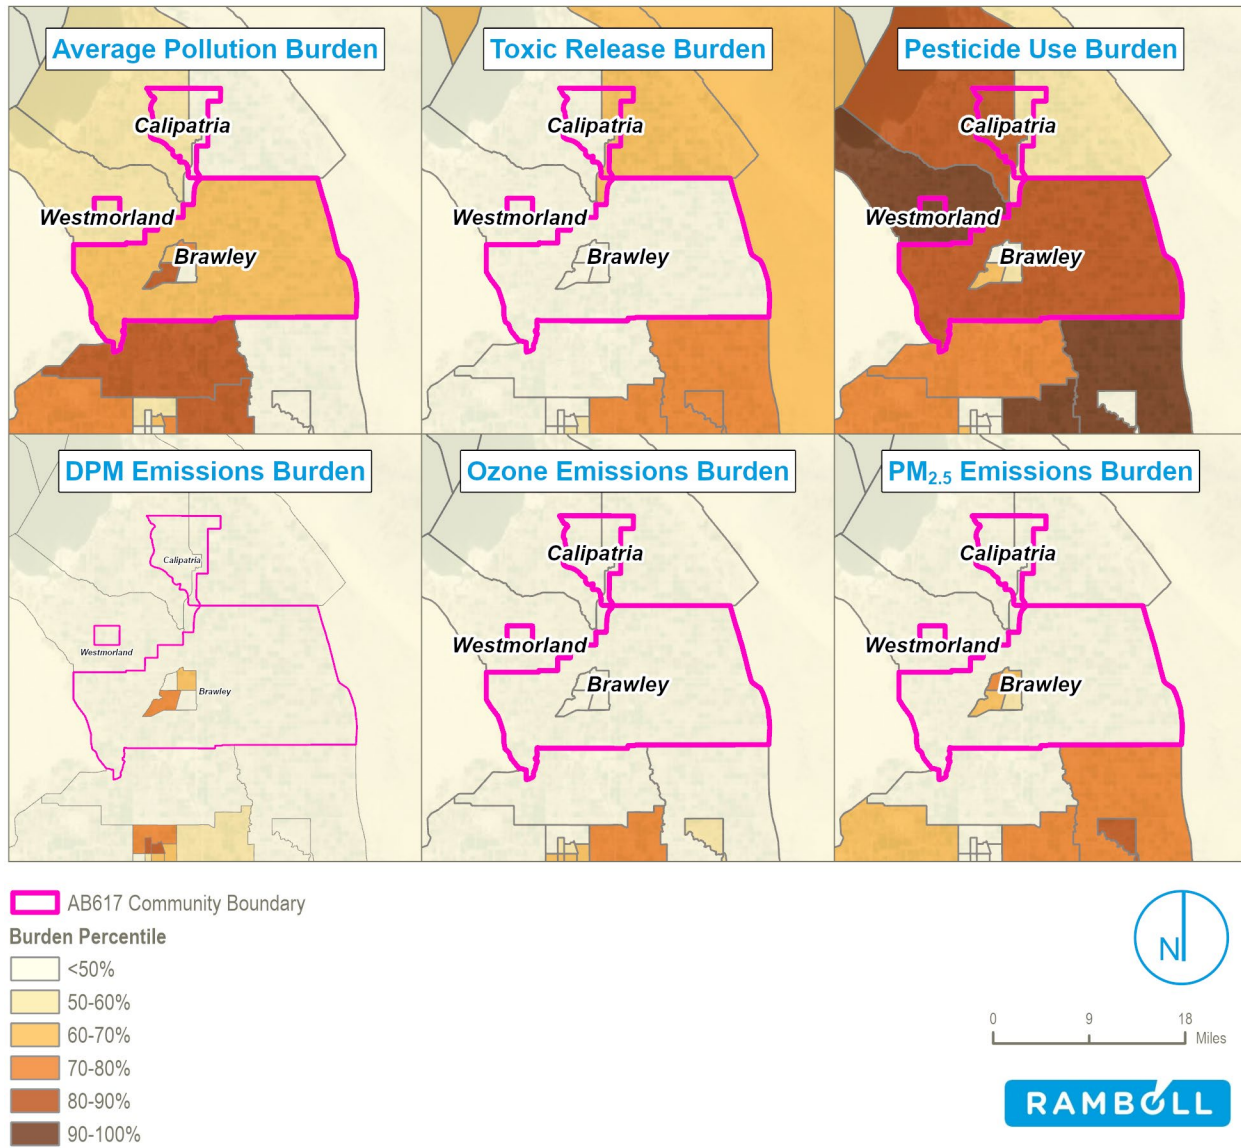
Average Pollution Burden
Calipatria
Westmorland
Brawley

Toxic Release Burden
Calipatria
Westmorland
Brawley

Pesticide Use Burden
Calipatria
Westmorland
Brawley

DPM Emissions Burden
Calipatria
Westmorland
Brawley

Ozone Emissions Burden
Calipatria
Westmorland
Brawley

$PM_{2.5}$ Emissions Burden
Calipatria
Westmorland
Brawley

AB617 Community Boundary
Burden Percentile
<50%
50-60%
60-70%
70-80%
80-90%
90-100%

N

0 9 18 Miles

RAMBOLL